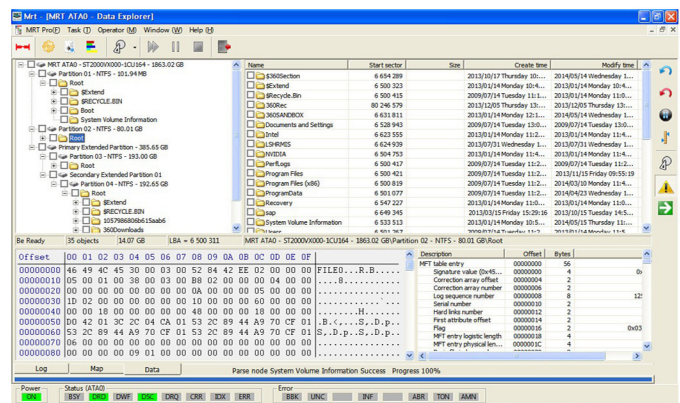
Mrt - [MRT ATA0 - Data Explorer]

MRT Pro(F) Task(T) Operator(M) Window(W) Help(H)

MRT ATA0 - ST2000VX000-1CU164 - 1863.02 GB
Partition 01 - NTFS - 101.94 MB
Root
$Extend
$RECYCLE.BIN
Boot
System Volume Information
Partition 02 - NTFS - 80.01 GB
Root
Primary Extended Partition - 385.65 GB
Partition 03 - NTFS - 193.00 GB
Root
Secondary Extended Partition 01
Partition 04 - NTFS - 192.65 GB
Root
$Extend
$RECYCLE.BIN
105798608b61faab6
360Downloads

| Name | Start sector | Size | Create time | Modify time |
|---|---|---|---|---|
| $360Section | 6 654 289 | | 2013/10/17 Thursday 10:... | 2014/05/14 Wednesday 1... |
| $Extend | 6 500 323 | | 2013/01/14 Monday 10:4... | 2013/01/14 Monday 10:4... |
| $Recycle.Bin | 6 500 415 | | 2009/07/14 Tuesday 11:... | 2014/05/14 Wednesday 1... |
| 360Rec | 80 246 579 | | 2013/12/05 Thursday 13:... | 2014/05/14 Wednesday 1... |
| 360SANDBOX | 6 631 811 | | 2014/01/15 Wednesday 12:1... | 2014/05/14 Wednesday 1... |
| Documents and Settings | 6 528 943 | | 2009/07/14 Tuesday 13:... | 2009/07/14 Tuesday 13:... |
| Intel | 6 623 555 | | 2013/01/14 Monday 11:2... | 2013/01/14 Monday 11:4... |
| LSHRMIS | 6 624 939 | | 2013/07/31 Wednesday 1... | 2013/07/31 Wednesday 1... |
| NVIDIA | 6 504 753 | | 2013/01/14 Monday 11:2... | 2013/01/14 Monday 11:4... |
| PerfLogs | 6 500 417 | | 2009/07/14 Tuesday 11:... | 2009/07/14 Tuesday 11:... |
| Program Files | 6 500 421 | | 2009/07/14 Tuesday 11:... | 2014/05/16 Friday 09:55:19 |
| Program Files (x86) | 6 500 819 | | 2009/07/14 Tuesday 11:... | 2014/03/10 Monday 11:4... |
| ProgramData | 6 501 077 | | 2009/07/14 Tuesday 11:... | 2014/05/14 Wednesday 1... |
| Recovery | 6 547 227 | | 2013/01/14 Monday 11:0... | 2013/01/14 Monday 11:0... |
| sap | 6 649 345 | | 2013/03/15 Friday 15:29:16 | 2013/07/16 Tuesday 14:5... |
| System Volume Information | 6 533 513 | | 2013/01/14 Monday 11:0... | 2014/05/14 Wednesday 1... |

Be Ready | 35 objects | 14.07 GB | LBA = 6 500 311 | MRT ATA0 - ST2000VX000-1CU164 - 1863.02 GB\Partition 02 - NTFS - 80.01 GB\Root

| Offset | 00 01 02 03 04 05 06 07 08 09 0A 0B 0C 0D 0E 0F | |
|---|---|---|
| 00000000 | 46 49 4C 45 30 00 03 00 52 84 42 EE 02 00 00 00 | FILE0...R.B..... |
| 00000010 | 05 00 01 00 38 00 03 00 B8 02 00 00 00 04 00 00 | ....8........... |
| 00000020 | 00 00 00 00 00 00 00 00 0A 00 00 00 05 00 00 00 | ................ |
| 00000030 | 1D 02 00 00 00 00 00 00 10 00 00 00 60 00 00 00 | ............`... |
| 00000040 | 00 00 18 00 00 00 00 00 48 00 00 00 18 00 00 00 | ........H....... |
| 00000050 | B6 42 D1 30 2C 04 CA 01 53 2C 89 A4 A9 70 CF 01 | .B.0,...S,...p.. |
| 00000060 | 53 2C 89 A4 A9 70 CF 01 53 2C 89 A4 A9 70 CF 01 | S,...p..S,...p.. |
| 00000070 | 06 00 00 00 00 00 00 00 00 00 00 00 00 00 00 00 | ................ |
| 00000080 | 00 00 00 00 09 01 00 00 00 00 00 00 00 00 00 00 | ................ |

| Description | Offset | Bytes | |
|---|---|---|---|
| MFT table entry | 00000000 | 56 | |
| Signature value (0x45... | 00000000 | 4 | 0x |
| Correction array offset | 00000004 | 2 | |
| Correction array number | 00000006 | 2 | |
| Log sequence number | 00000008 | 8 | 12 |
| Serial number | 00000010 | 2 | |
| Hard links number | 00000012 | 2 | |
| First attribute offset | 00000014 | 2 | |
| Flag | 00000016 | 2 | 0x03 |
| MFT entry logistic length | 00000018 | 4 | |
| MFT entry physical len... | 0000001C | 4 | |

Log | Map | Data | Parse node System Volume Information Success Progress 100%

Power: ON | Status (ATA0): BSY DRD DWF DSC DRQ CRR IDX ERR | Error: BBK UNC INF ABR TON AMN